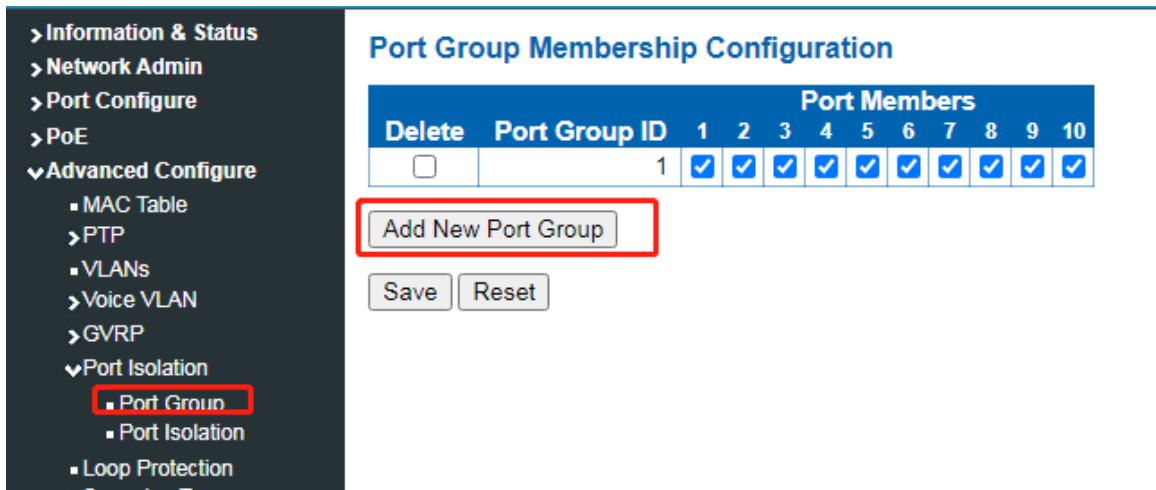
Information & Status
Network Admin
Port Configure
PoE
Advanced Configure
MAC Table
PTP
VLANs
Voice VLAN
GVRP
Port Isolation
Port Group
Port Isolation
Loop Protection

Port Group Membership Configuration

| Delete | Port Group ID | Port Members 1 | 2 | 3 | 4 | 5 | 6 | 7 | 8 | 9 | 10 |
|---|---|---|---|---|---|---|---|---|---|---|---|
| ☐ | 1 | ☑ | ☑ | ☑ | ☑ | ☑ | ☑ | ☑ | ☑ | ☑ | ☑ |

Add New Port Group

Save Reset